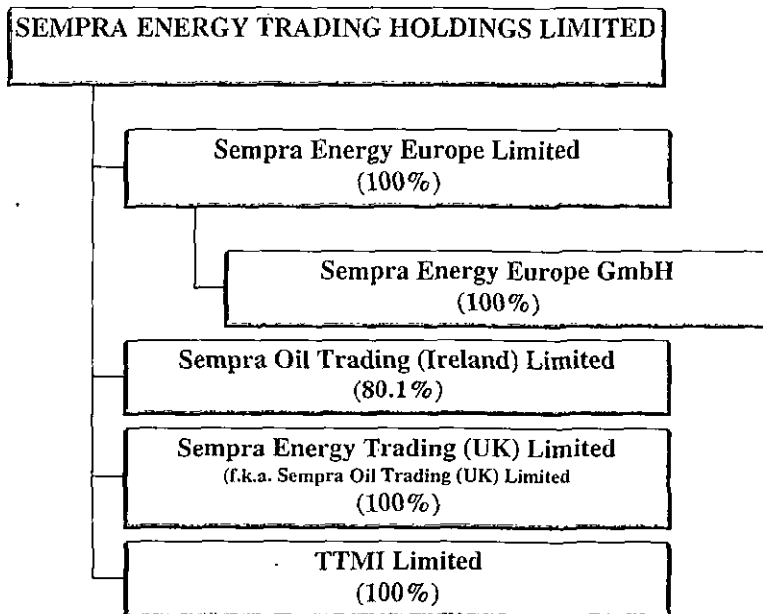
SEMPRA ENERGY TRADING HOLDINGS LIMITED

Sempra Energy Europe Limited
(100%)

Sempra Energy Europe GmbH
(100%)

Sempra Oil Trading (Ireland) Limited
(80.1%)

Sempra Energy Trading (UK) Limited
(f.k.a. Sempra Oil Trading (UK) Limited
(100%)

TTMI Limited
(100%)